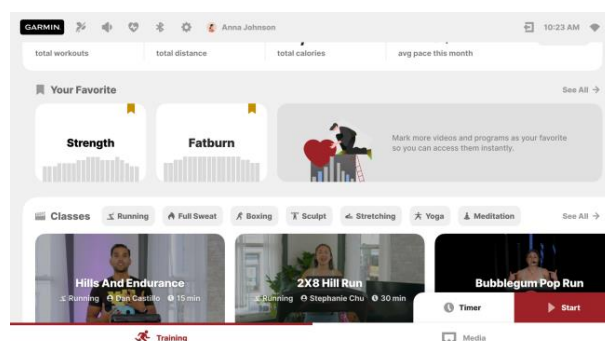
GARMIN Anna Johnson 10:23 AM

total workouts total distance total calories avg pace this month

Your Favorite See All

Strength

Fatburn

Mark more videos and programs as your favorite so you can access them instantly.

Classes Running Full Sweat Boxing Sculpt Stretching Yoga Meditation See All

Hills And Endurance
Running Dan Castillo 15 min

2X8 Hill Run
Running Stephanie Chu 30 min

Bubblegum Pop Run

Timer Start

Training Media